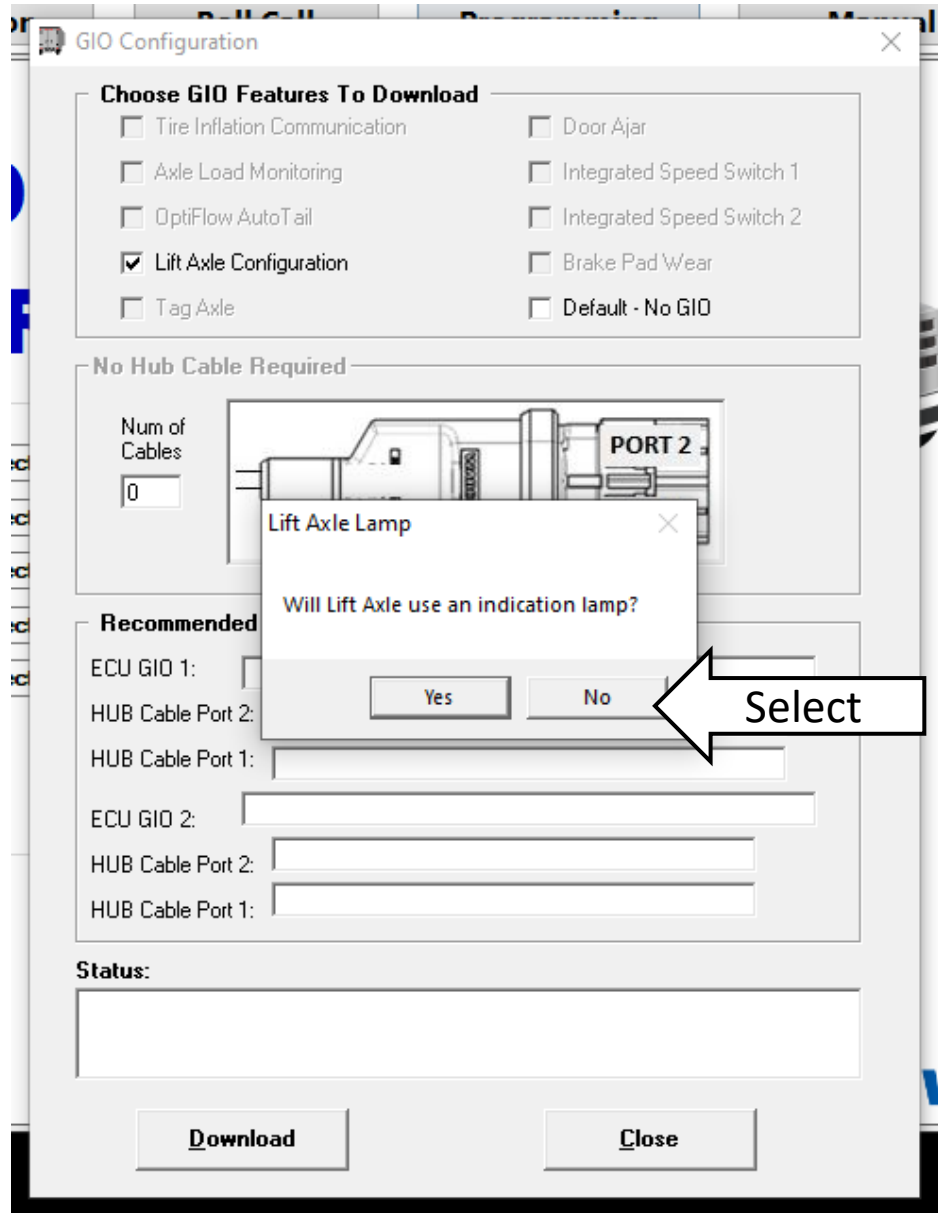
GIO Configuration

Choose GIO Features To Download

Tire Inflation Communication

Axle Load Monitoring

OptiFlow AutoTail

Lift Axle Configuration

Tag Axle

Door Ajar

Integrated Speed Switch 1

Integrated Speed Switch 2

Brake Pad Wear

Default - No GIO

No Hub Cable Required

Num of Cables

0

PORT 2

Lift Axle Lamp

Will Lift Axle use an indication lamp?

Yes

No

Select

Recommended

ECU GIO 1:

HUB Cable Port 2:

HUB Cable Port 1:

ECU GIO 2:

HUB Cable Port 2:

HUB Cable Port 1:

Status:

Download

Close